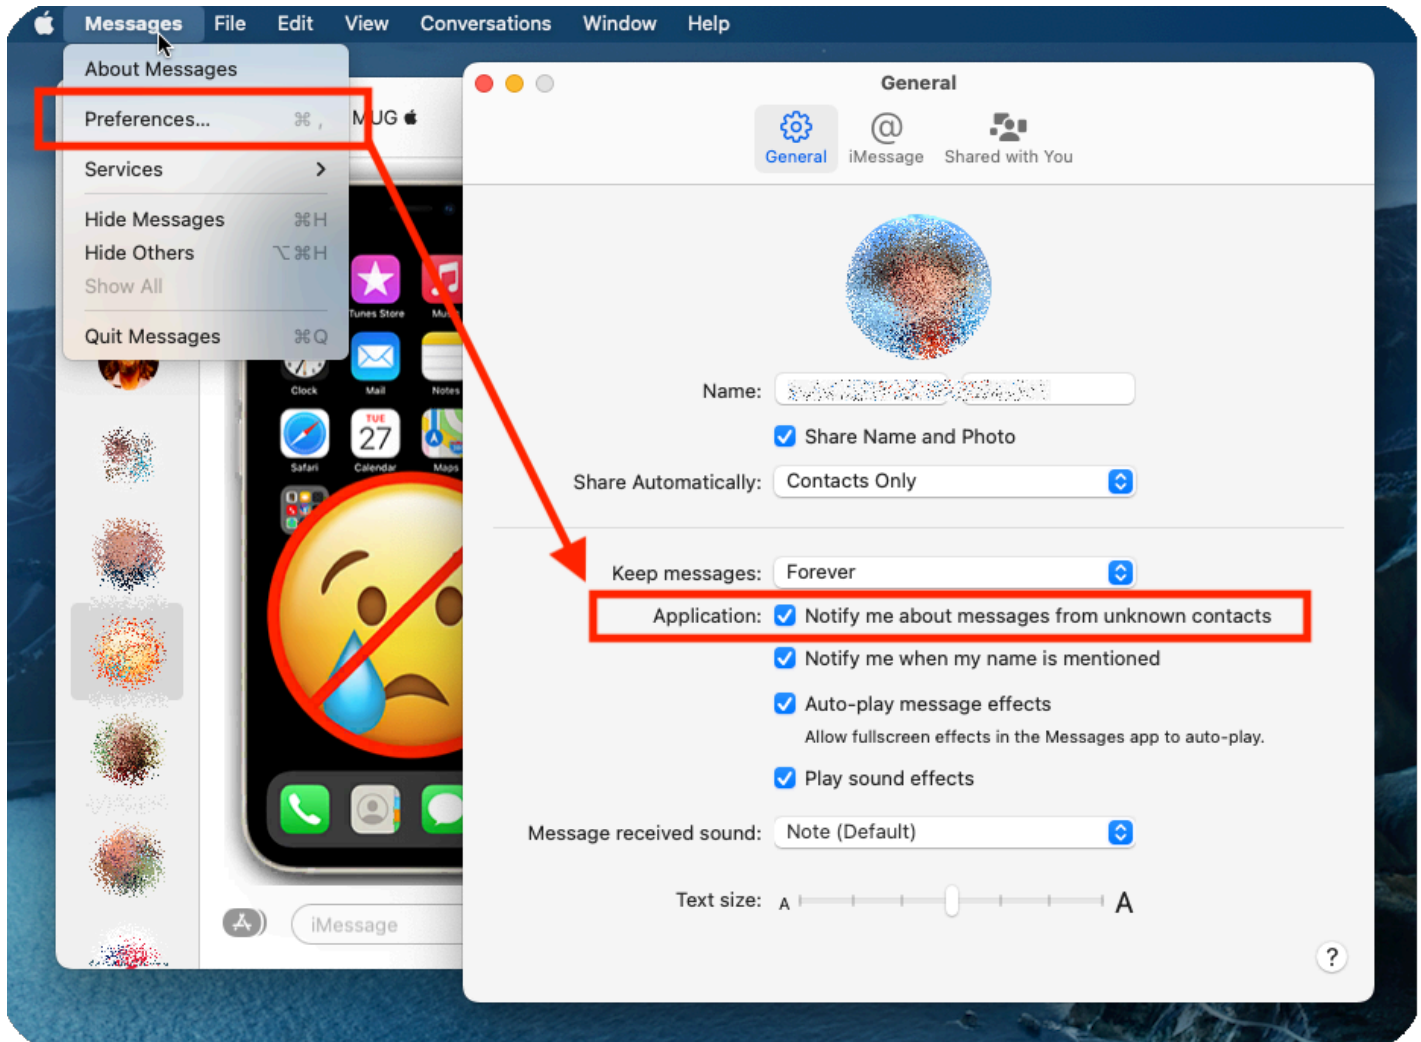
Messages File Edit View Conversations Window Help

About Messages

Preferences... ⌘ ,

Services >

Hide Messages ⌘H
Hide Others ⌥⌘H
Show All

Quit Messages ⌘Q

MUG

iTunes Store
Mu
Clock
Mail
Notes
Safari
TUE 27
Calendar
Maps

iMessage

General

General iMessage Shared with You

Name:

Share Name and Photo

Share Automatically: Contacts Only

Keep messages: Forever

Application: Notify me about messages from unknown contacts

Notify me when my name is mentioned

Auto-play message effects

Allow fullscreen effects in the Messages app to auto-play.

Play sound effects

Message received sound: Note (Default)

Text size: A A

?